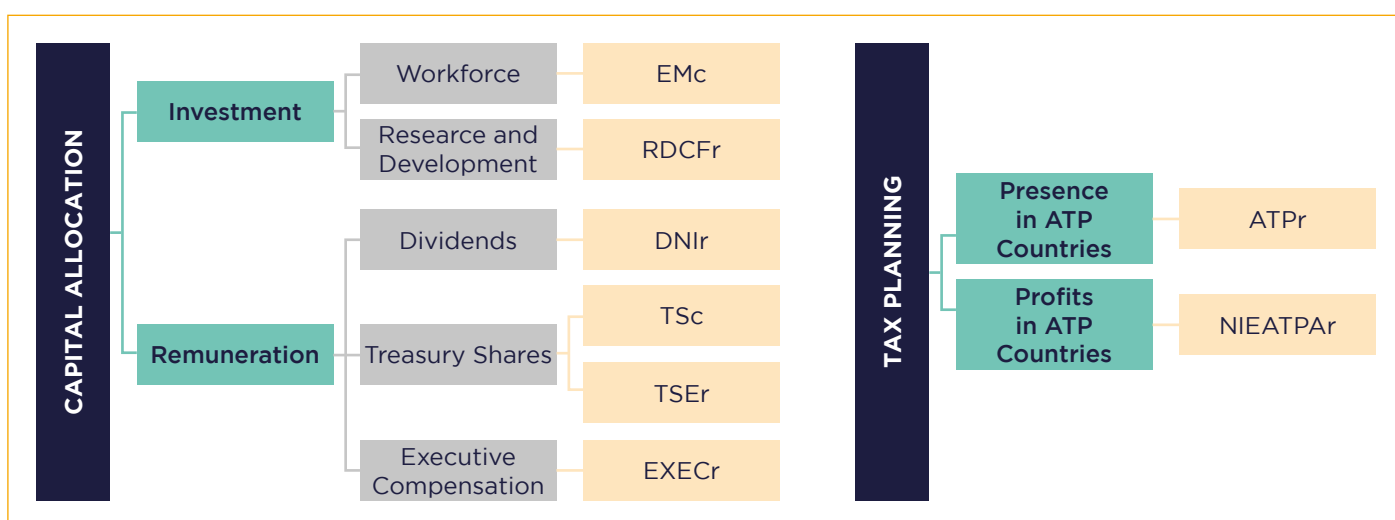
CAPITAL ALLOCATION

Investment

Workforce

EMc

Research and Development

RDCFr

Remuneration

Dividends

DNIr

Treasury Shares

TSc

TSEr

Executive Compensation

EXECr

TAX PLANNING

Presence in ATP Countries

ATPr

Profits in ATP Countries

NIEATPAr